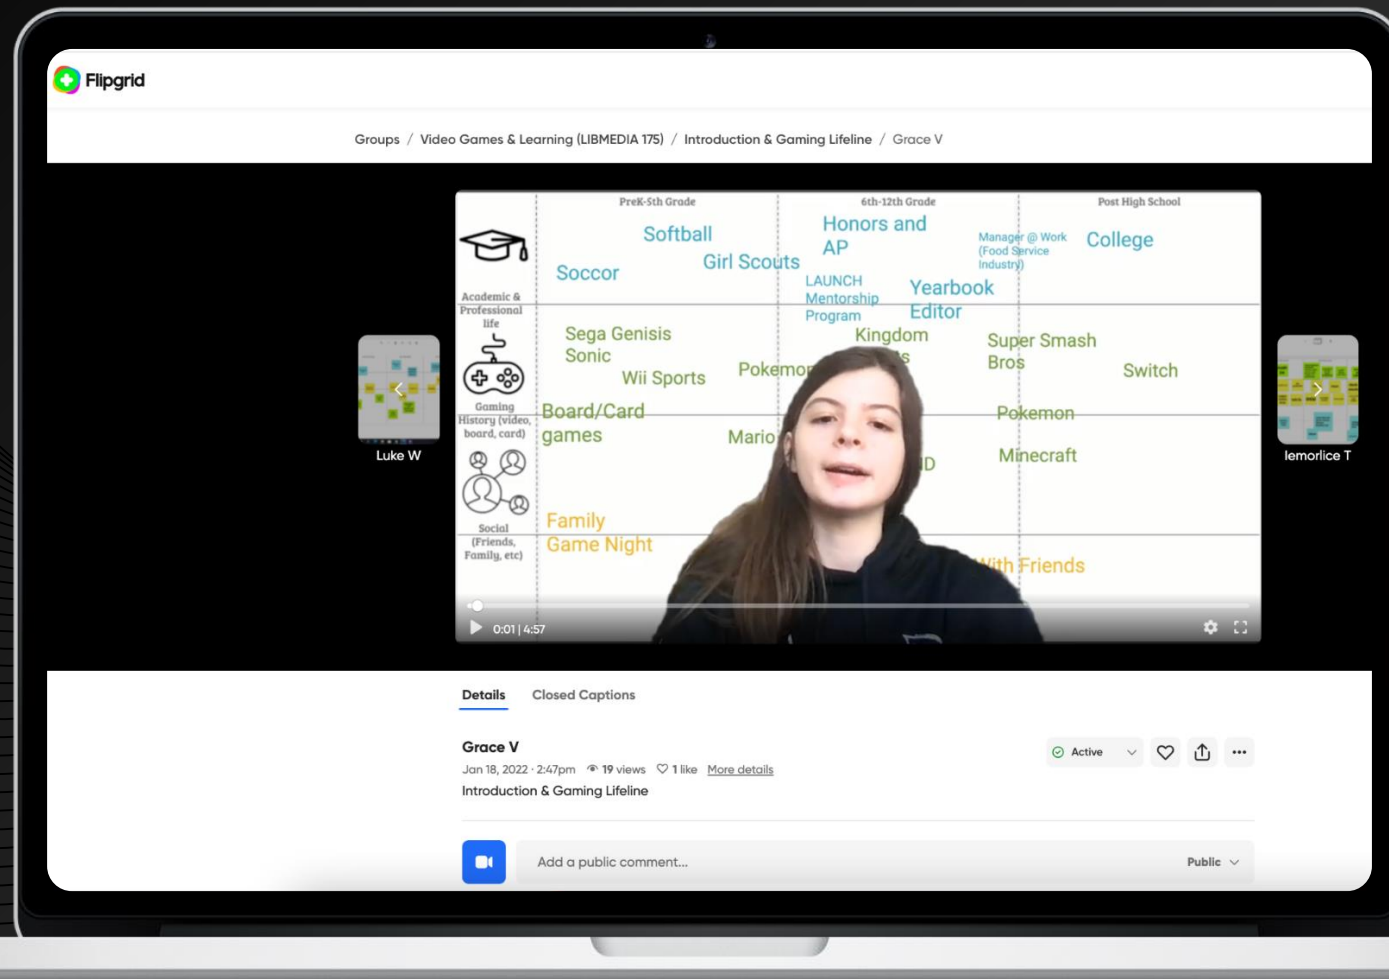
Flipgrid

Groups / Video Games & Learning (LIBMEDIA 175) / Introduction & Gaming Lifeline / Grace V

PreK-5th Grade
6th-12th Grade
Post High School

Academic & Professional life
Softball
Soccor
Girl Scouts
Honors and AP
LAUNCH Mentorship Program
Yearbook Editor
Manager @ Work (Food Service Industry)
College

Gaming History (video, board, card)
Sega Genisis Sonic
Wii Sports
Pokemo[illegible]
Kingdom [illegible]
Super Smash Bros
Switch
Board/Card games
Mario
Pokemon
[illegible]D
Minecraft

Social (Friends, Family, etc)
Family Game Night
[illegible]ith Friends

Luke W
lemorlice T

0:01 | 4:57

Details
Closed Captions

Grace V
Jan 18, 2022 · 2:47pm 19 views 1 like More details
Introduction & Gaming Lifeline

Active

Add a public comment...
Public